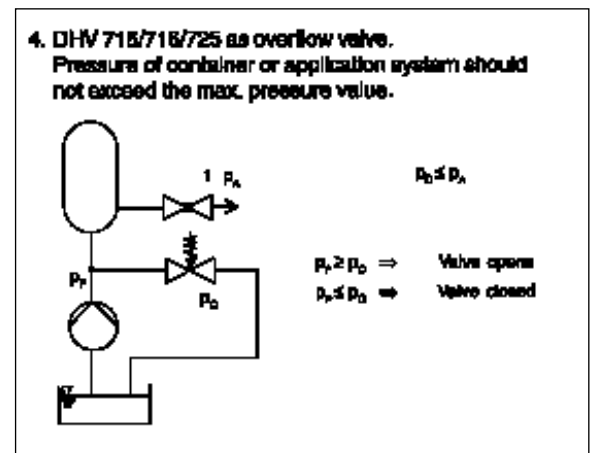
4. DHV 715/716/725 as overflow valve.
Pressure of container or application system should not exceed the max. pressure value.

1 $p_A$

$p_D \leq p_A$

$p_F$

$p_D$

$p_F \geq p_D \Rightarrow$ Valve opens

$p_F \leq p_D \Rightarrow$ Valve closed